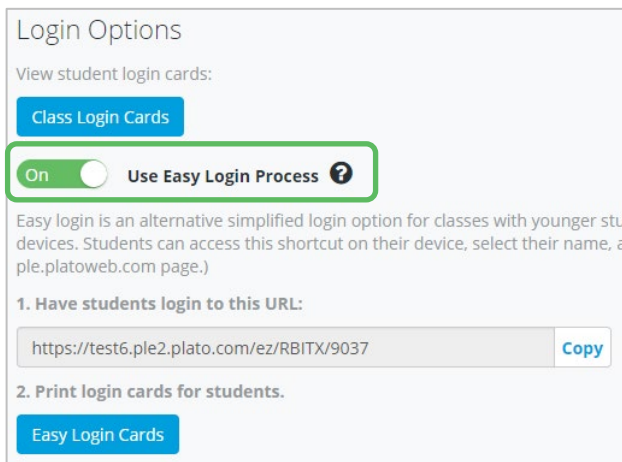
Login Options

View student login cards:

Class Login Cards

On Use Easy Login Process

Easy login is an alternative simplified login option for classes with younger stu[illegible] devices. Students can access this shortcut on their device, select their name, a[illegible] ple.platoweb.com page.)

1. Have students login to this URL:

https://test6.ple2.plato.com/ez/RBITX/9037 Copy

2. Print login cards for students.

Easy Login Cards